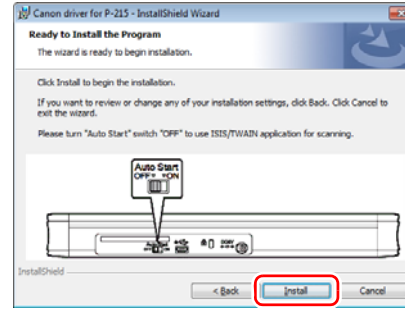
Canon driver for P-215 - InstallShield Wizard

Ready to Install the Program

The wizard is ready to begin installation.

Click Install to begin the installation.

If you want to review or change any of your installation settings, click Back. Click Cancel to exit the wizard.

Please turn "Auto Start" switch "OFF" to use ISIS/TWAIN application for scanning.

Auto Start
OFF ON

InstallShield

< Back Install Cancel